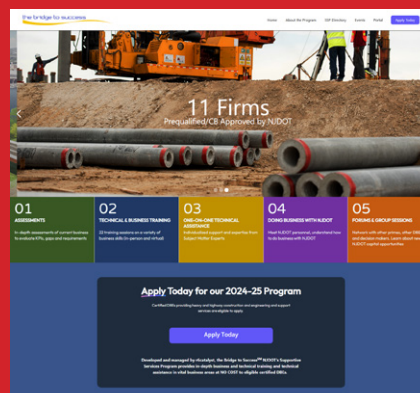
the bridge to success

Home About the Program SSP Directory Events Portal Apply Today

11 Firms
Prequalified/CB Approved by NJDOT

01
ASSESSMENTS
In-depth assessments of current business to evaluate KPIs, gaps and requirements

02
TECHNICAL & BUSINESS TRAINING
10 training sessions on a variety of business skills (in-person and virtual)

03
ONE-ON-ONE TECHNICAL ASSISTANCE
Individualized support and expertise from Subject Matter Experts

04
DOING BUSINESS WITH NJDOT
Meet NJDOT personnel, understand how to do business with NJDOT

05
FORUMS & GROUP SESSIONS
Network with other primes, other DBEs and decision makers. Learn about new NJDOT capital opportunities

Apply Today for our 2024-25 Program

Certified DBEs providing heavy and highway construction and engineering and support services are eligible to apply.

Apply Today

Developed and managed by rkvstalyst, the Bridge to Success℠ NJDOT's Supportive Services Program provides in-depth business and technical training and technical assistance in vital business areas at NO COST to eligible certified DBEs.